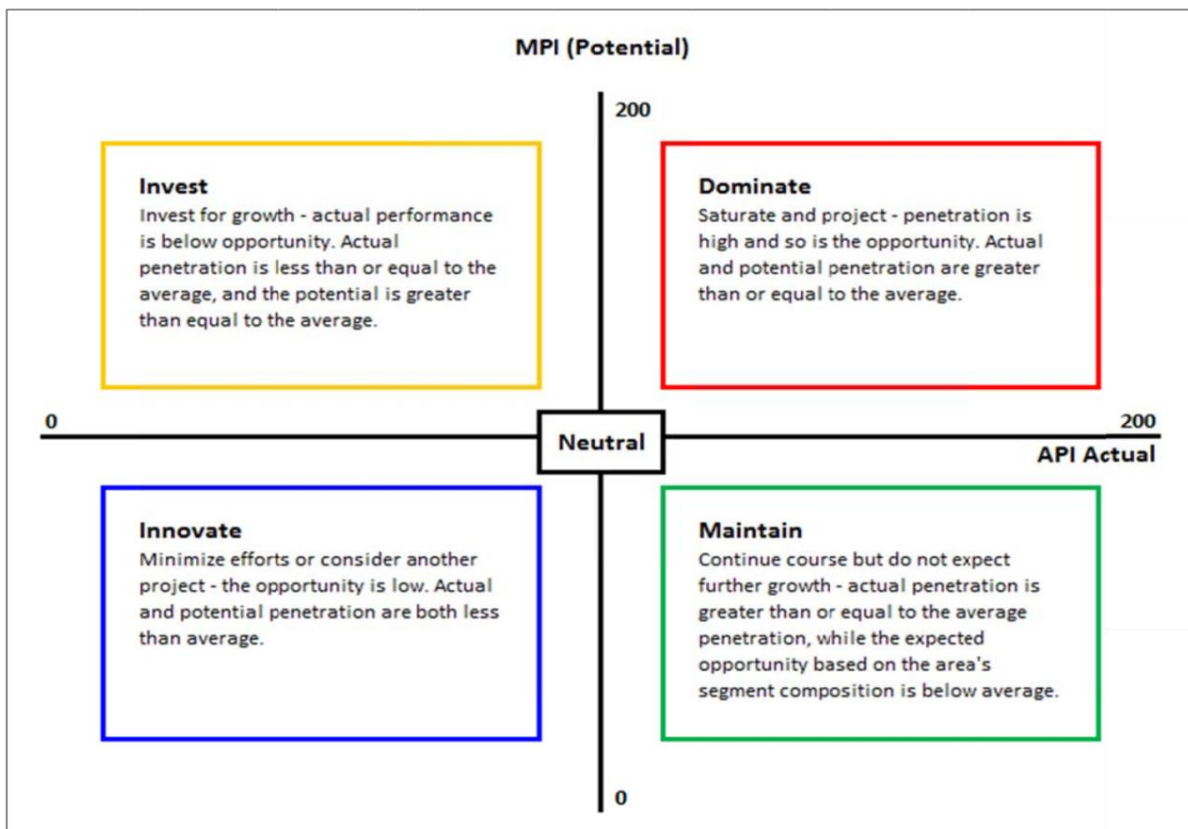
MPI (Potential)

200

Invest
Invest for growth - actual performance is below opportunity. Actual penetration is less than or equal to the average, and the potential is greater than equal to the average.

Dominate
Saturate and project - penetration is high and so is the opportunity. Actual and potential penetration are greater than or equal to the average.

0

Neutral

200

API Actual

Innovate
Minimize efforts or consider another project - the opportunity is low. Actual and potential penetration are both less than average.

Maintain
Continue course but do not expect further growth - actual penetration is greater than or equal to the average penetration, while the expected opportunity based on the area's segment composition is below average.

0